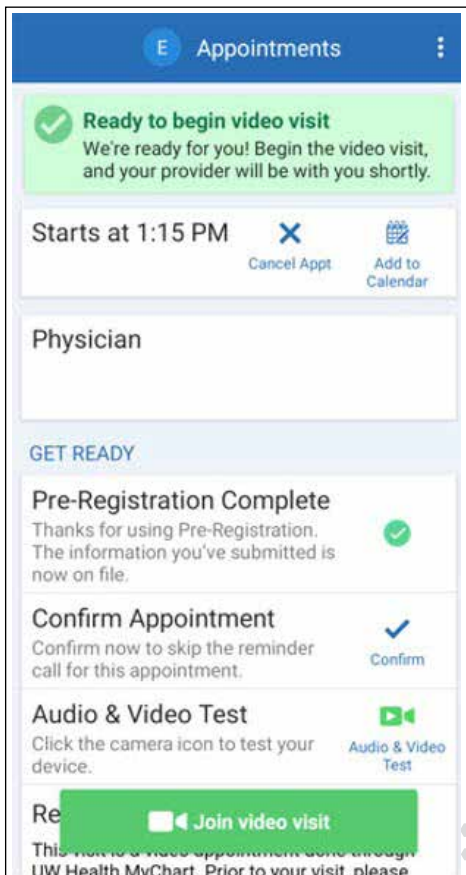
E Appointments

Ready to begin video visit
We're ready for you! Begin the video visit, and your provider will be with you shortly.

Starts at 1:15 PM
Cancel Appt
Add to Calendar

Physician

GET READY

Pre-Registration Complete
Thanks for using Pre-Registration. The information you've submitted is now on file.

Confirm Appointment
Confirm now to skip the reminder call for this appointment.
Confirm

Audio & Video Test
Click the camera icon to test your device.
Audio & Video Test

Re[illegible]
Join video visit
This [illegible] UW Health MyChart. Prior to your visit, please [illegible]